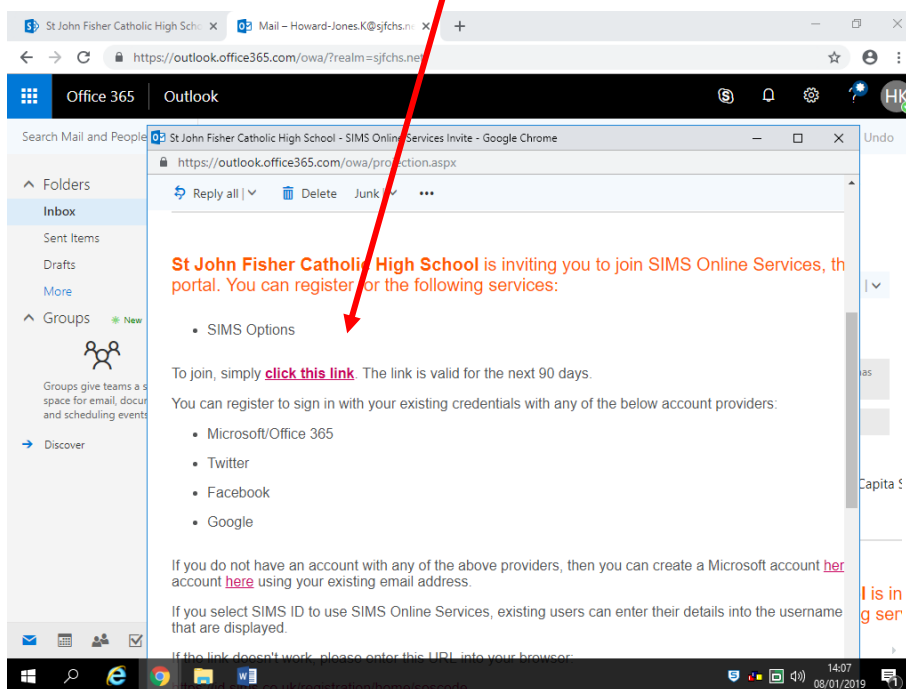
St John Fisher Catholic High Scho ×
Mail – Howard-Jones.K@sjfchs.n ×
+
https://outlook.office365.com/owa/?realm=sjfchs.net

Office 365 | Outlook

HK

Search Mail and People

Folders
Inbox
Sent Items
Drafts
More

Groups New

Groups give teams a s space for email, docu and scheduling events

Discover

Undo

St John Fisher Catholic High School - SIMS Online Services Invite - Google Chrome
https://outlook.office365.com/owa/projection.aspx

Reply all | Delete Junk | •••

St John Fisher Catholic High School is inviting you to join SIMS Online Services, th portal. You can register for the following services:

• SIMS Options

To join, simply click this link. The link is valid for the next 90 days.

You can register to sign in with your existing credentials with any of the below account providers:

• Microsoft/Office 365
• Twitter
• Facebook
• Google

If you do not have an account with any of the above providers, then you can create a Microsoft account her account here using your existing email address.

If you select SIMS ID to use SIMS Online Services, existing users can enter their details into the username that are displayed.

If the link doesn't work, please enter this URL into your browser:

Capita S

l is in
g ser

14:07
08/01/2019